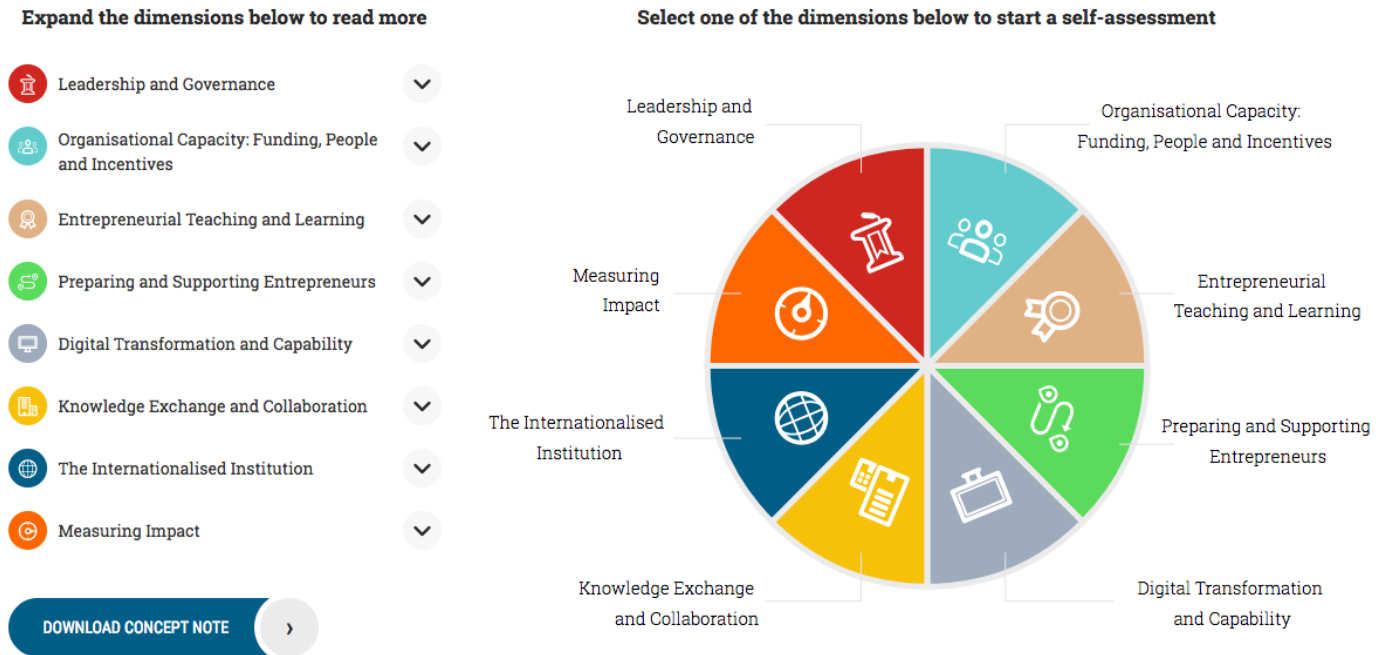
Expand the dimensions below to read more

Leadership and Governance

Organisational Capacity: Funding, People and Incentives

Entrepreneurial Teaching and Learning

Preparing and Supporting Entrepreneurs

Digital Transformation and Capability

Knowledge Exchange and Collaboration

The Internationalised Institution

Measuring Impact

DOWNLOAD CONCEPT NOTE ›

Select one of the dimensions below to start a self-assessment

Leadership and Governance

Organisational Capacity: Funding, People and Incentives

Entrepreneurial Teaching and Learning

Preparing and Supporting Entrepreneurs

Digital Transformation and Capability

Knowledge Exchange and Collaboration

The Internationalised Institution

Measuring Impact